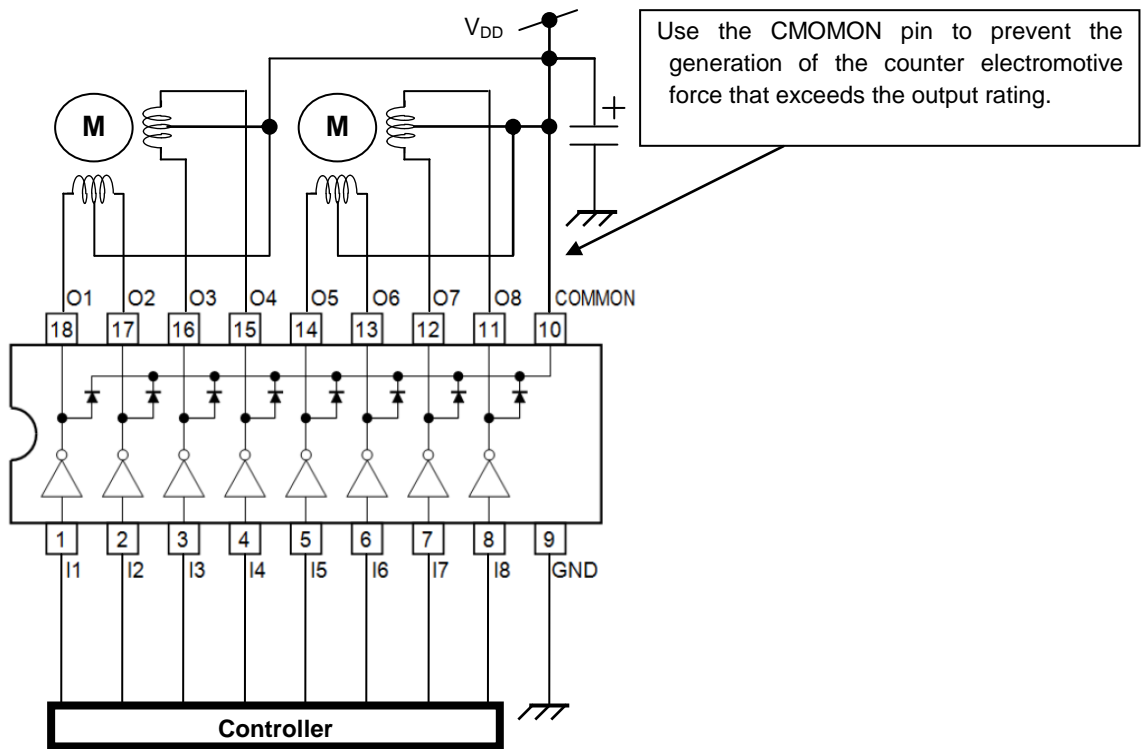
$V_{DD}$

Use the CMOMON pin to prevent the generation of the counter electromotive force that exceeds the output rating.

M

M

O1 O2 O3 O4 O5 O6 O7 O8 COMMON

18 17 16 15 14 13 12 11 10

1 2 3 4 5 6 7 8 9

I1 I2 I3 I4 I5 I6 I7 I8 GND

Controller